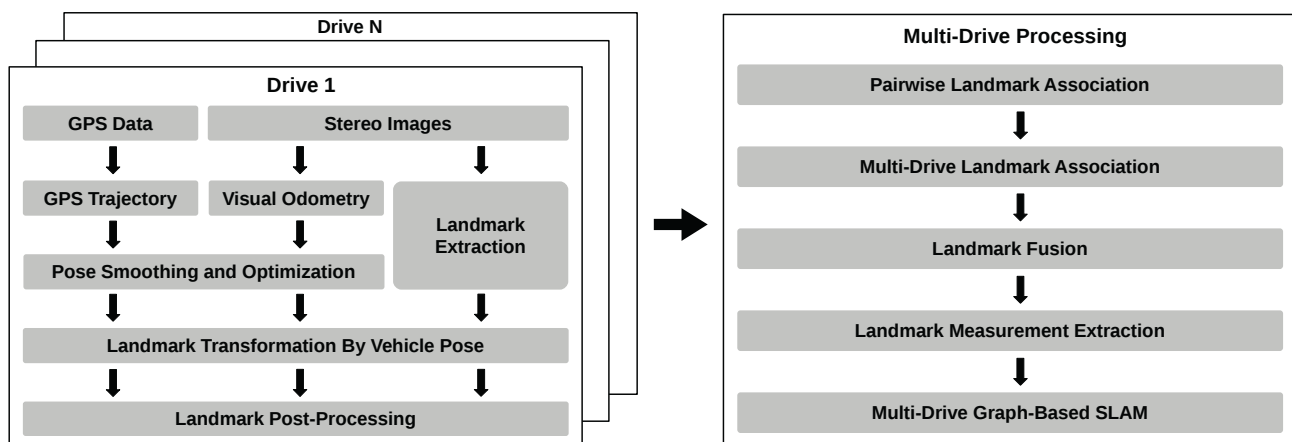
Drive N

Drive 1

GPS Data

Stereo Images

GPS Trajectory

Visual Odometry

Landmark Extraction

Pose Smoothing and Optimization

Landmark Transformation By Vehicle Pose

Landmark Post-Processing

Multi-Drive Processing

Pairwise Landmark Association

Multi-Drive Landmark Association

Landmark Fusion

Landmark Measurement Extraction

Multi-Drive Graph-Based SLAM